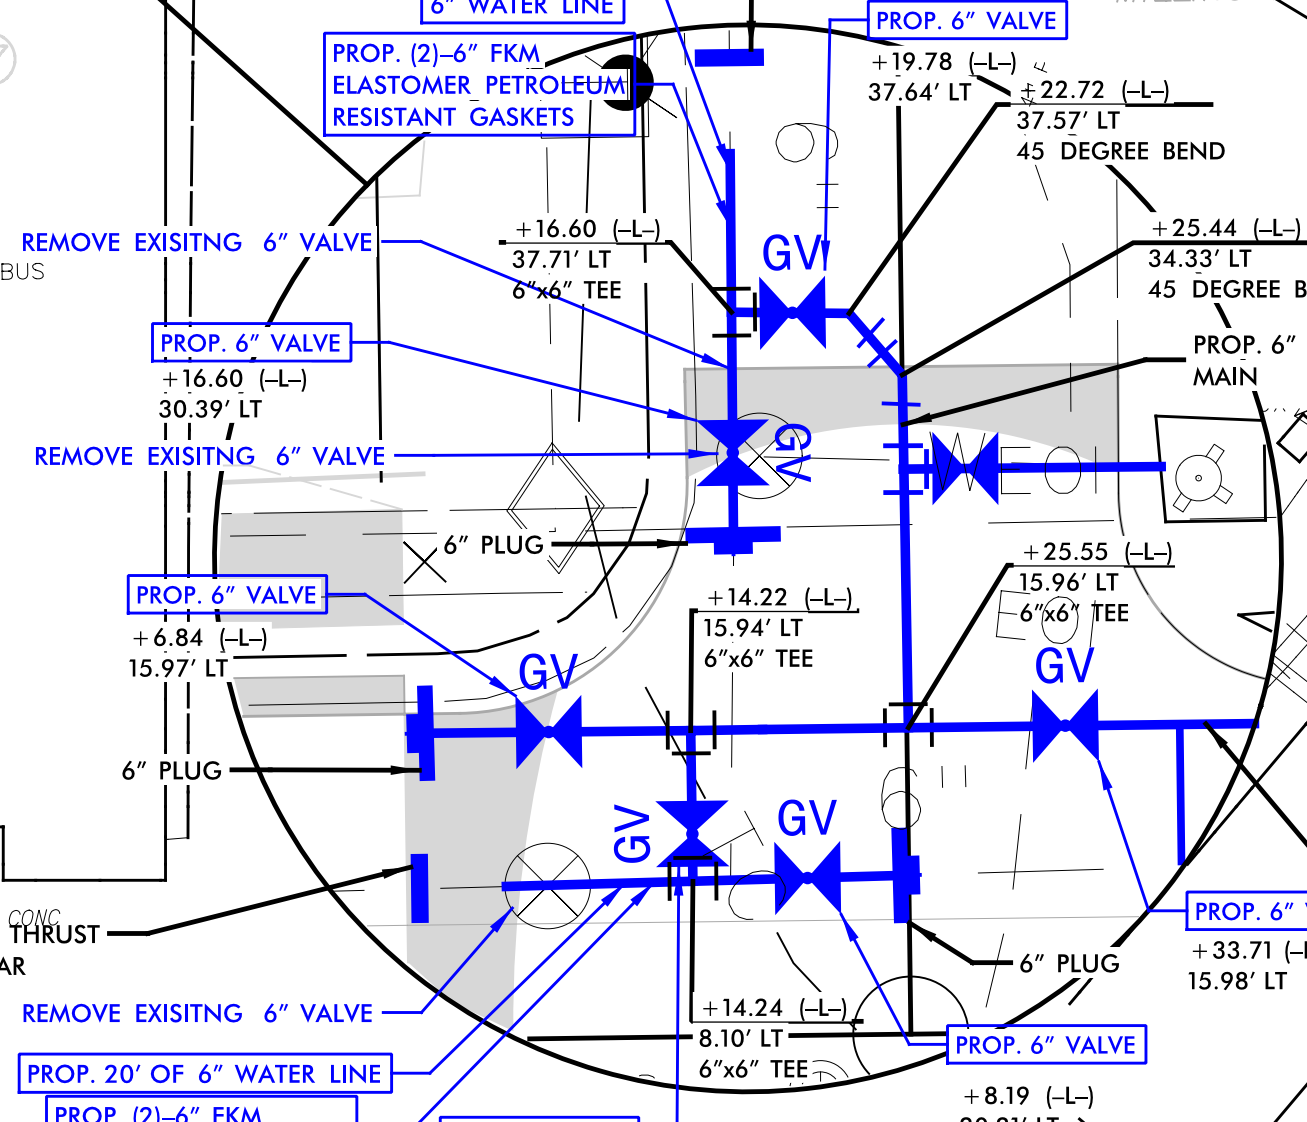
6" WATER LINE

PROP. 6" VALVE

PROP. (2)–6" FKM ELASTOMER PETROLEUM RESISTANT GASKETS

+19.78 (–L–)
37.64' LT

+22.72 (–L–)
37.57' LT
45 DEGREE BEND

REMOVE EXISITNG 6" VALVE

BUS

+16.60 (–L–)
37.71' LT
6"x6" TEE

GV

+25.44 (–L–)
34.33' LT
45 DEGREE B

PROP. 6" MAIN

PROP. 6" VALVE
+16.60 (–L–)
30.39' LT

REMOVE EXISITNG 6" VALVE

GV

6" PLUG

PROP. 6" VALVE
+6.84 (–L–)
15.97' LT

+14.22 (–L–)
15.94' LT
6"x6" TEE

+25.55 (–L–)
15.96' LT
6"x6" TEE

GV

GV

6" PLUG

GV

GV

CONC
THRUST
AR

PROP. 6"
+33.71 (–L
15.98' LT

6" PLUG

REMOVE EXISITNG 6" VALVE

+14.24 (–L–)
8.10' LT
6"x6" TEE

PROP. 6" VALVE

PROP. 20' OF 6" WATER LINE

+8.19 (–L–)

PROP. (2)–6" FKM